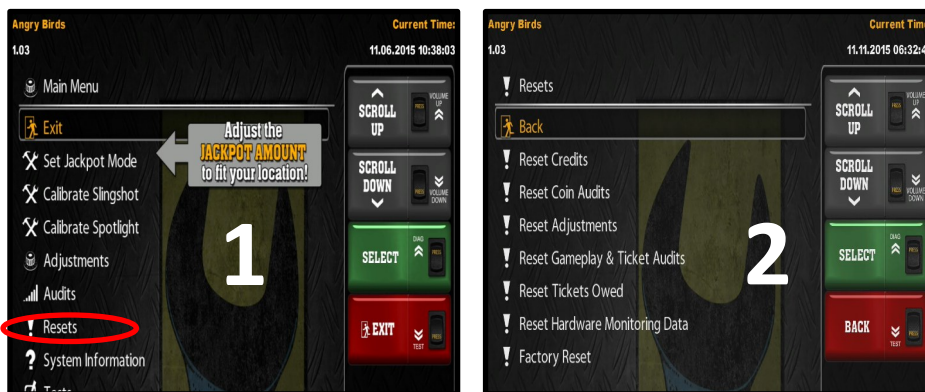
Angry Birds
1.03

Current Time:
11.06.2015 10:38:03

Main Menu

Exit

Set Jackpot Mode

Calibrate Slingshot

Calibrate Spotlight

Adjustments

Audits

Resets

System Information

Adjust the JACKPOT AMOUNT to fit your location!

1

SCROLL UP

VOLUME UP

PRESS

SCROLL DOWN

VOLUME DOWN

SELECT

DIAG

EXIT

TEST

Angry Birds
1.03

Current Time
11.11.2015 06:32:4

Resets

Back

Reset Credits

Reset Coin Audits

Reset Adjustments

Reset Gameplay & Ticket Audits

Reset Tickets Owed

Reset Hardware Monitoring Data

Factory Reset

2

SCROLL UP

VOLUME UP

PRESS

SCROLL DOWN

VOLUME DOWN

SELECT

DIAG

BACK

TEST